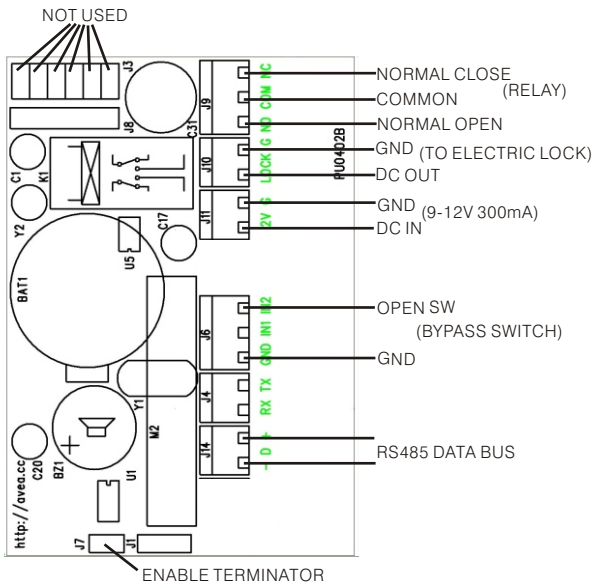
NOT USED

J3
J8
C31
J9
NC COM NO G
K1
C1
Y2
J10
G LOCK
FU0402B
J11
G 12V
C17
U5
BAT1
J6
IN2 IN1 GND
J4
TX RX
Y1
M2
J14
+ D −
BZ1
U1
C20
http://avea.cc
J7
J1

NORMAL CLOSE
(RELAY)
COMMON
NORMAL OPEN
GND (TO ELECTRIC LOCK)
DC OUT
GND (9-12V 300mA)
DC IN
OPEN SW
(BYPASS SWITCH)
GND
RS485 DATA BUS
ENABLE TERMINATOR